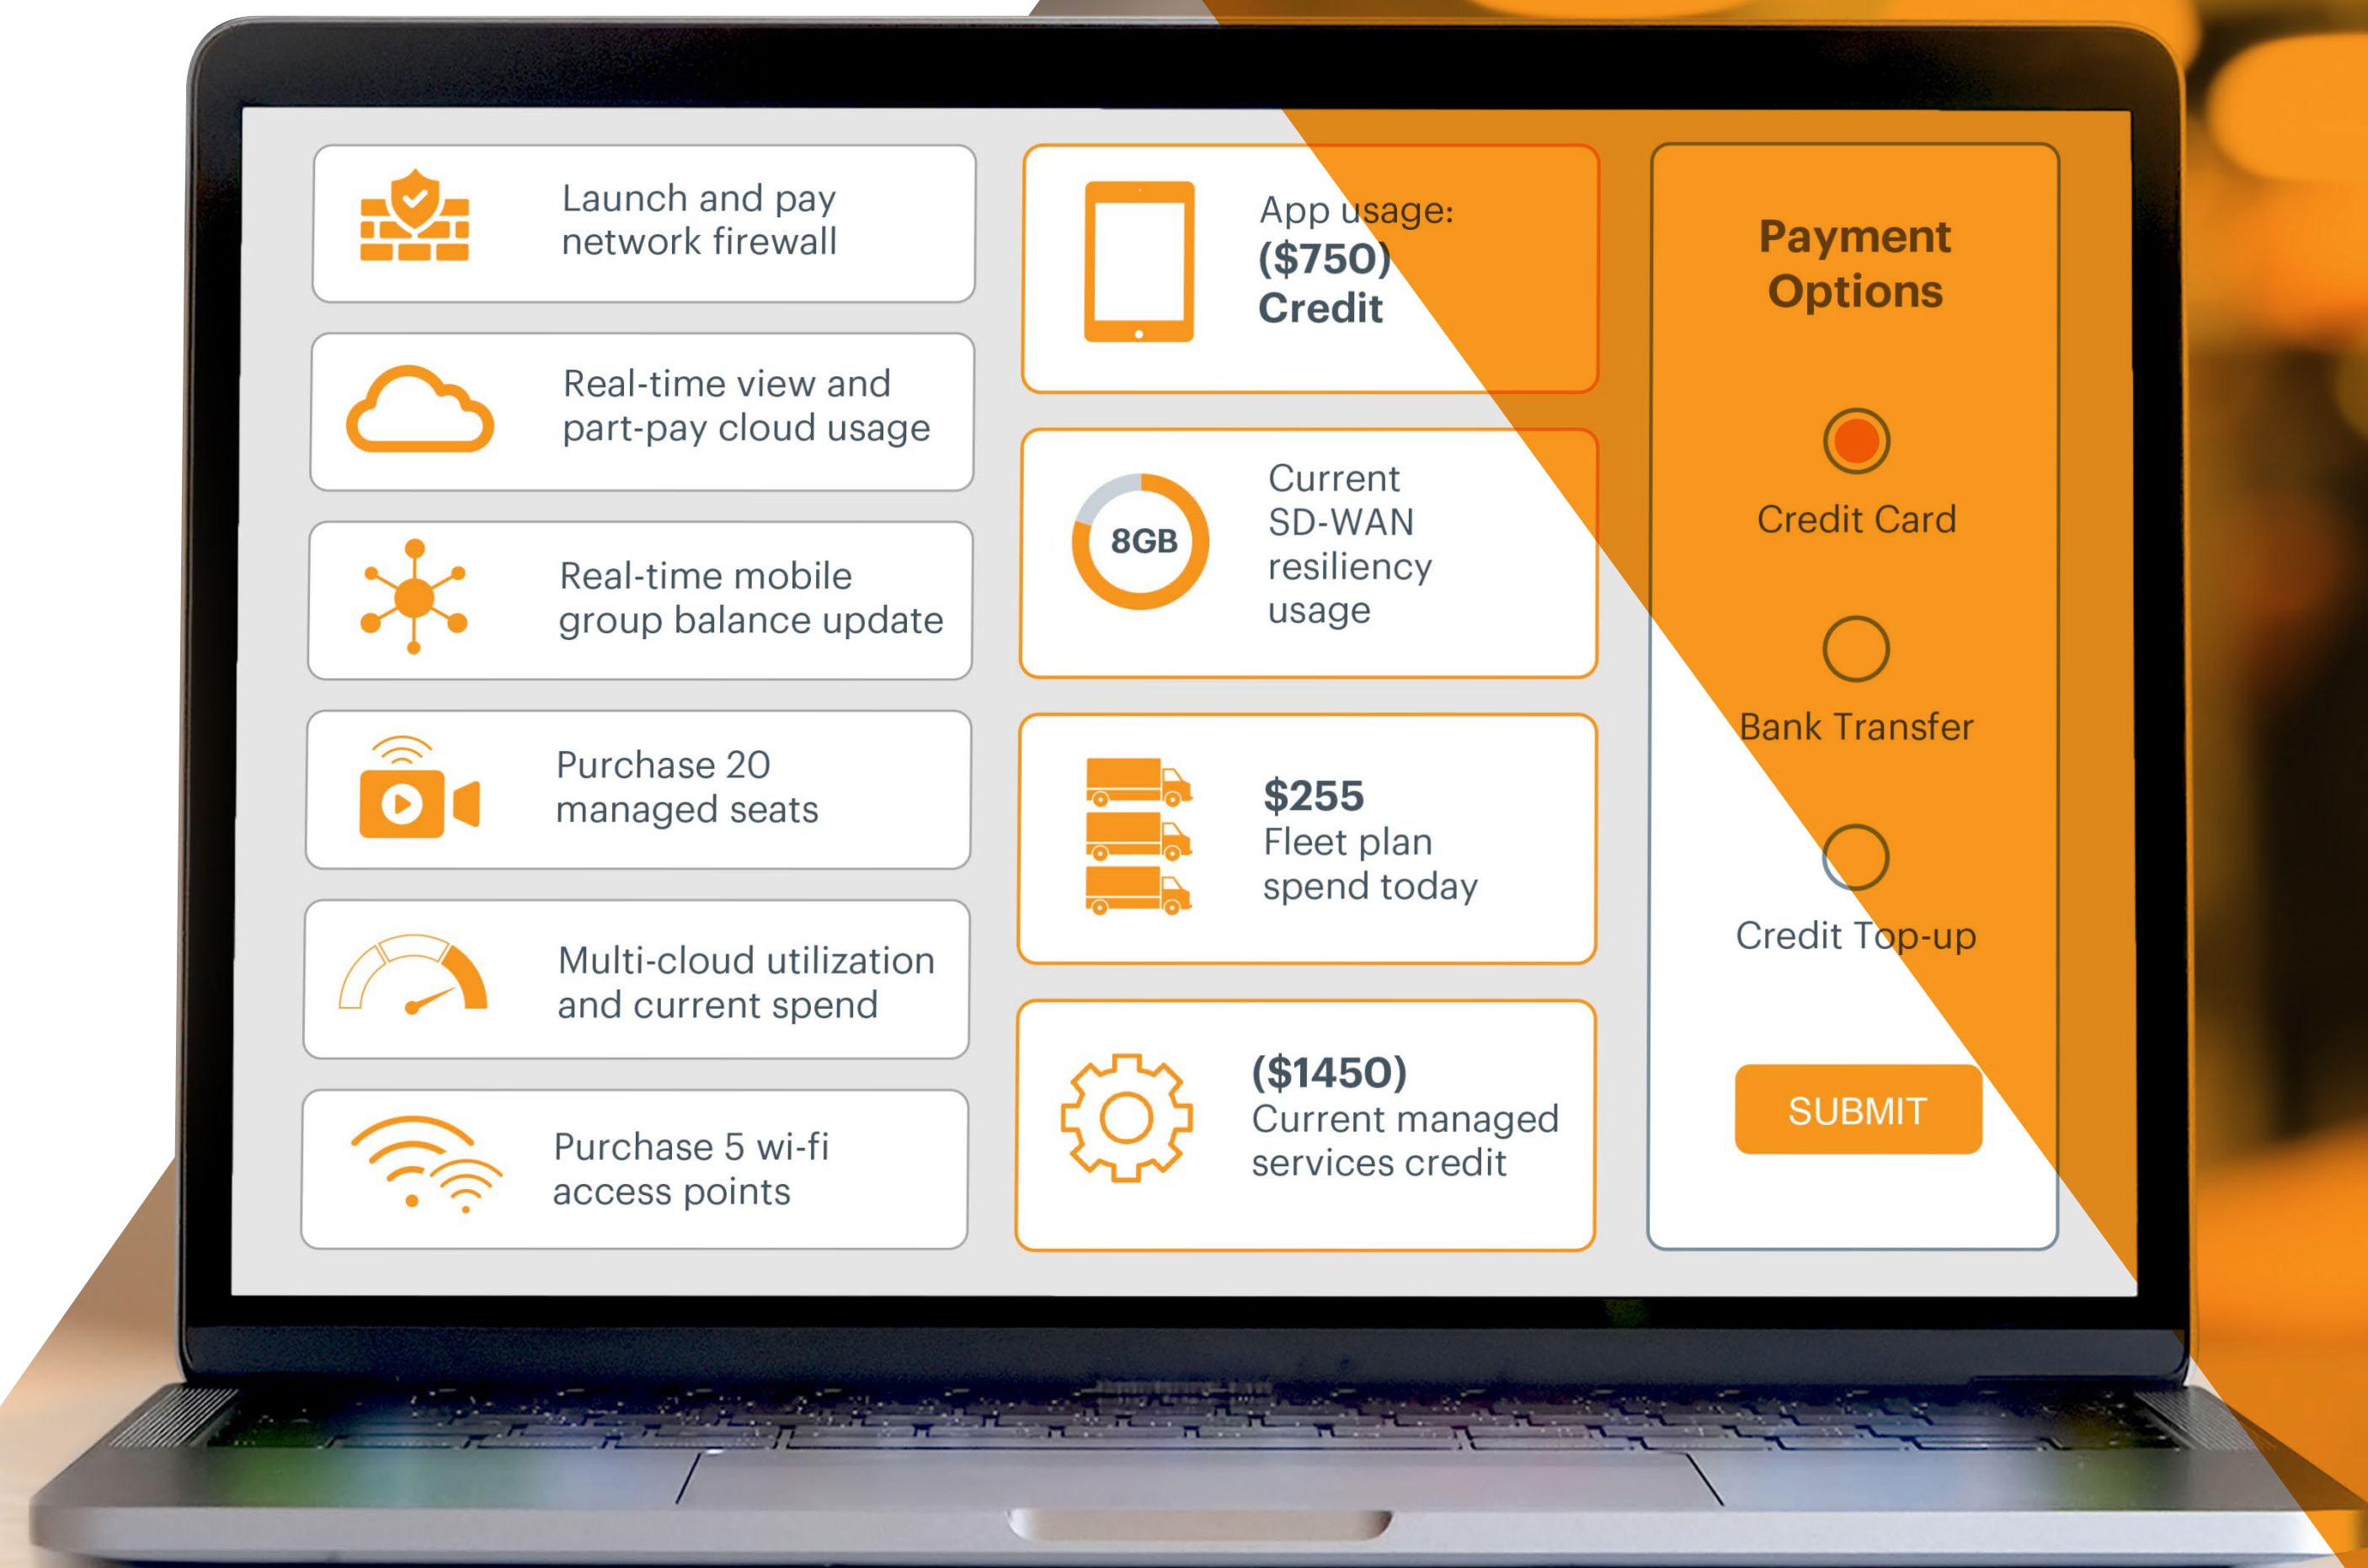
Launch and pay network firewall

Real-time view and part-pay cloud usage

Real-time mobile group balance update

Purchase 20 managed seats

Multi-cloud utilization and current spend

Purchase 5 wi-fi access points

App usage: ($750) Credit

8GB

Current SD-WAN resiliency usage

$255 Fleet plan spend today

($1450) Current managed services credit

Payment Options

Credit Card

Bank Transfer

Credit Top-up

SUBMIT